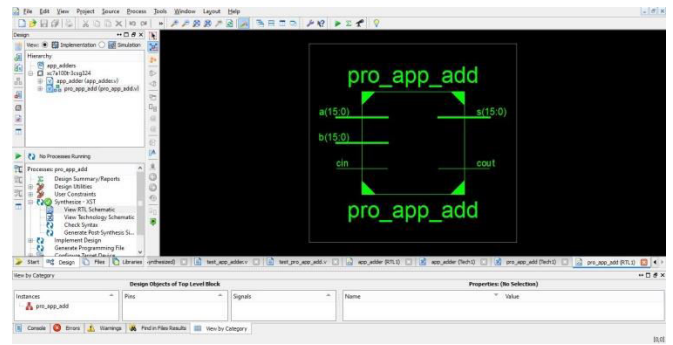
File Edit View Project Source Process Tools Window Layout Help

Design

View: Implementation Simulation

Hierarchy

app_adders

xc7a100t-3csg324

app_adder (app_adder.v)

pro_app_add (pro_app_add.v)

No Processes Running

Processes: pro_app_add

Design Summary/Reports

Design Utilities

User Constraints

Synthesize - XST

View RTL Schematic

View Technology Schematic

Check Syntax

Generate Post-Synthesis Si...

Implement Design

Generate Programming File

Configure Target Device

pro_app_add

a(15:0)

b(15:0)

cin

s(15:0)

cout

pro_app_add

Start Design Files Libraries ynthesized) test_app_adder.v test_pro_app_add.v app_adder (RTL1) app_adder (Tech1) pro_app_add (Tech1) pro_app_add (RTL1)

View by Category

Design Objects of Top Level Block

Properties: (No Selection)

Instances

pro_app_add

Pins

Signals

Name

Value

Console Errors Warnings Find in Files Results View by Category